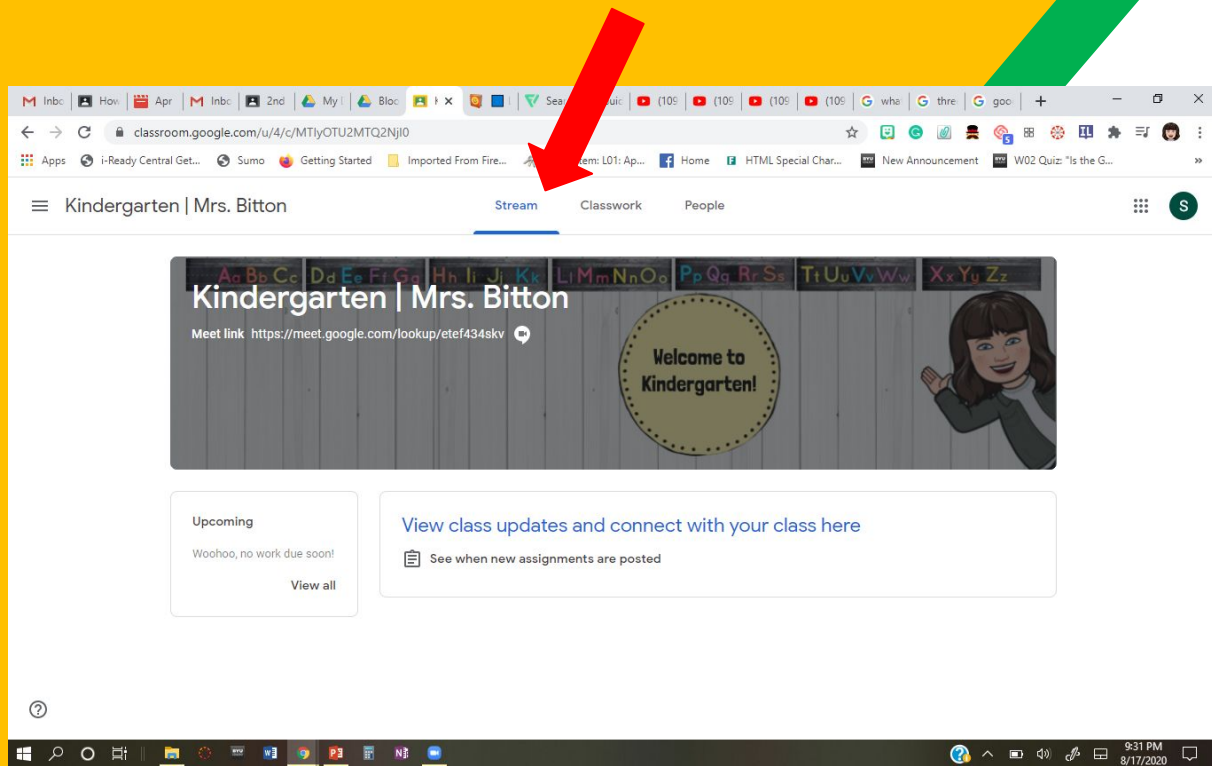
Inbo How Apr Inbo 2nd My Bloc K Sea uic (109 (109 (109 (109 wha thre goo

classroom.google.com/u/4/c/MTIyOTU2MTQ2NjI0

Apps i-Ready Central Get... Sumo Getting Started Imported From Fire... tem: L01: Ap... Home HTML Special Char... New Announcement W02 Quiz: "Is the G...

Kindergarten | Mrs. Bitton

Stream Classwork People

S

Aa Bb Cc Dd Ee Ff Gg Hh Ii Jj Kk Ll Mm Nn Oo Pp Qq Rr Ss Tt Uu Vv Ww Xx Yy Zz

Kindergarten | Mrs. Bitton

Meet link https://meet.google.com/lookup/etef434skv

Welcome to Kindergarten!

Upcoming

Woohoo, no work due soon!

View all

View class updates and connect with your class here

See when new assignments are posted

9:31 PM
8/17/2020